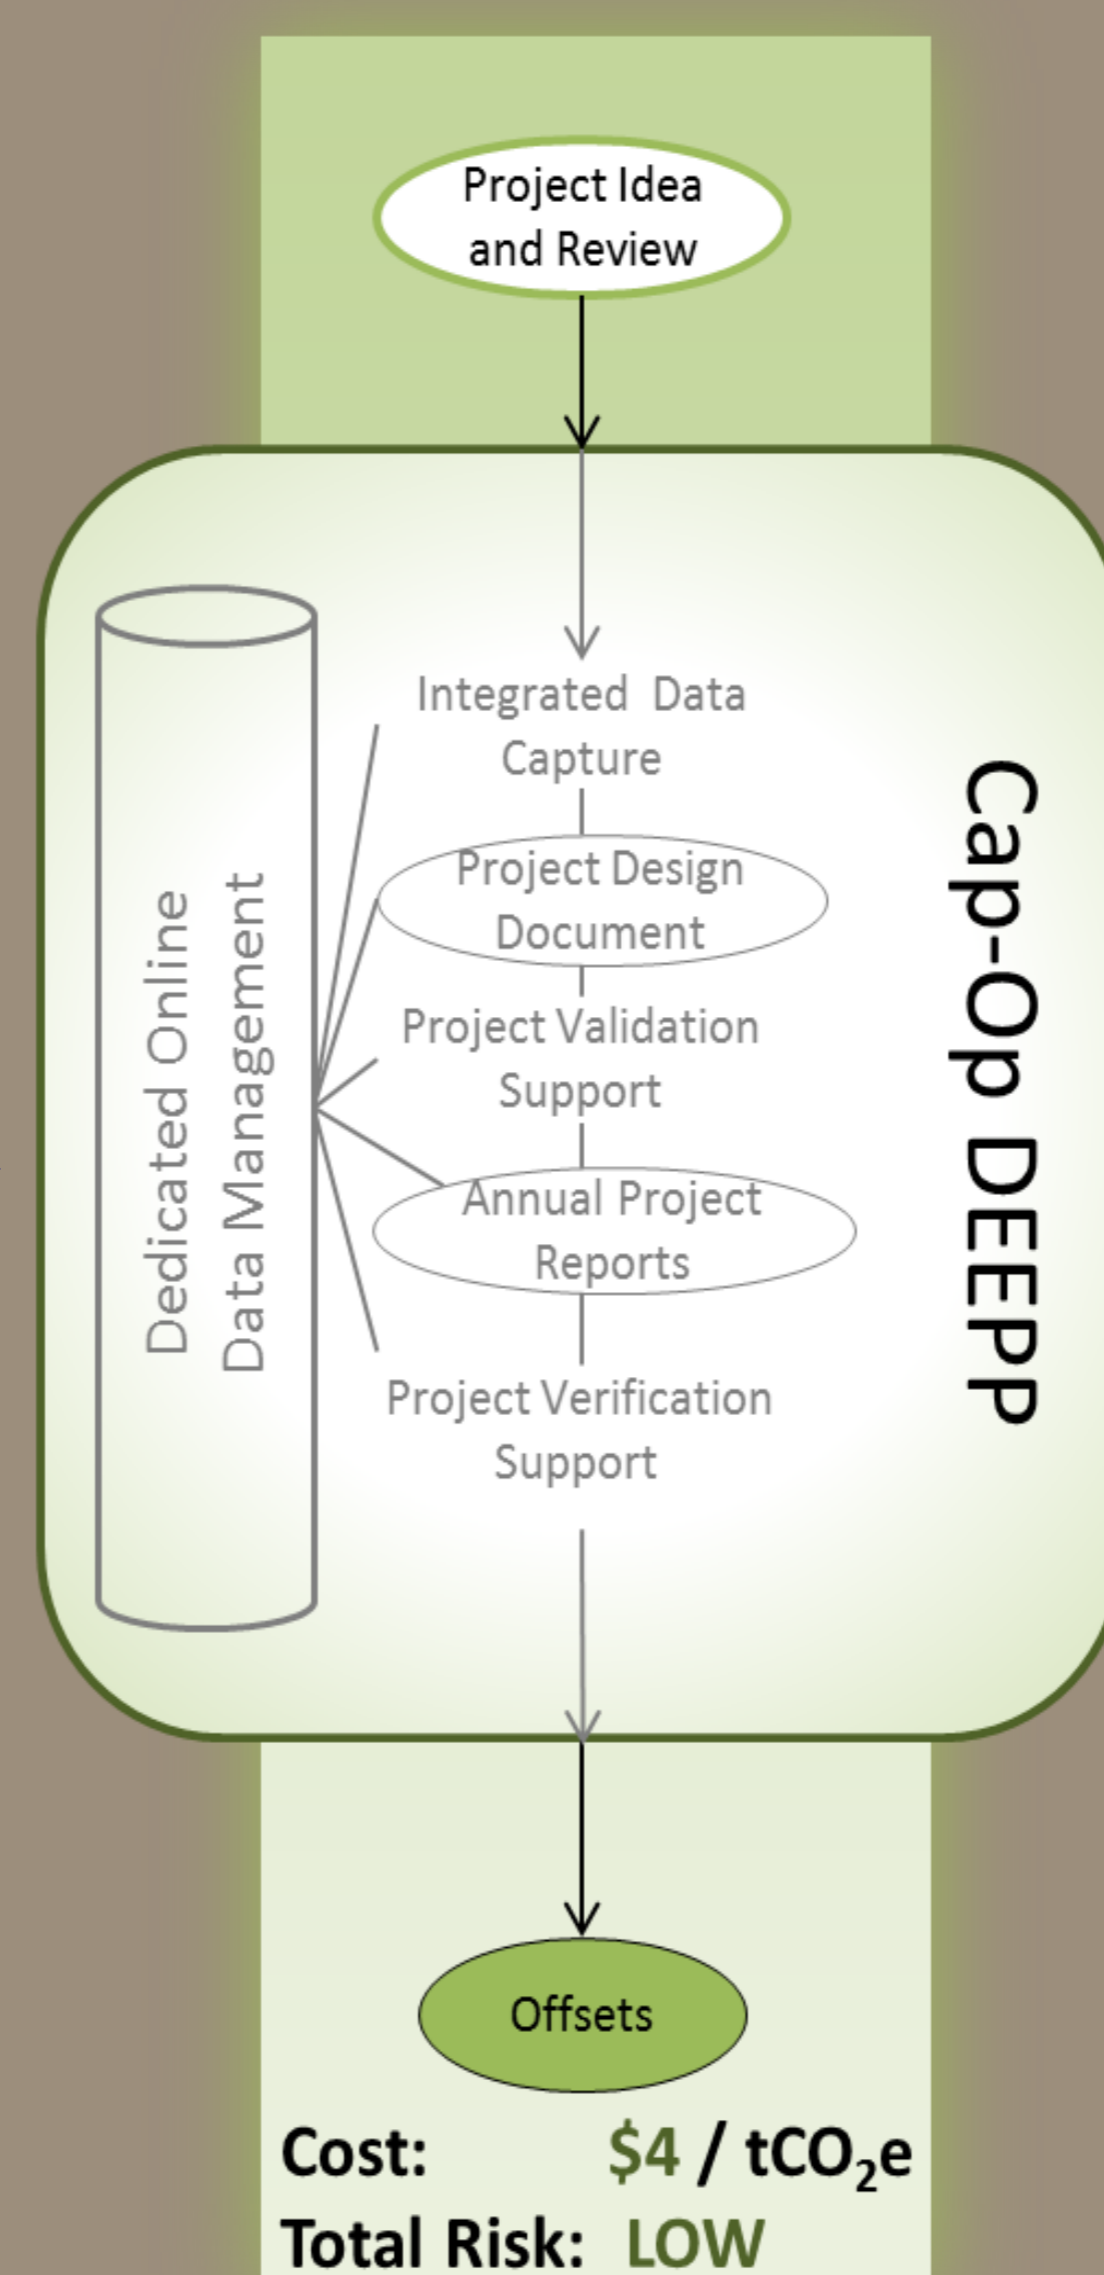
Project Idea and Review

Dedicated Online Data Management

Integrated Data Capture

Project Design Document

Project Validation Support

Annual Project Reports

Project Verification Support

Cap-Op DEEPP

Offsets

Cost: $4 / $tCO_2e$
Total Risk: LOW